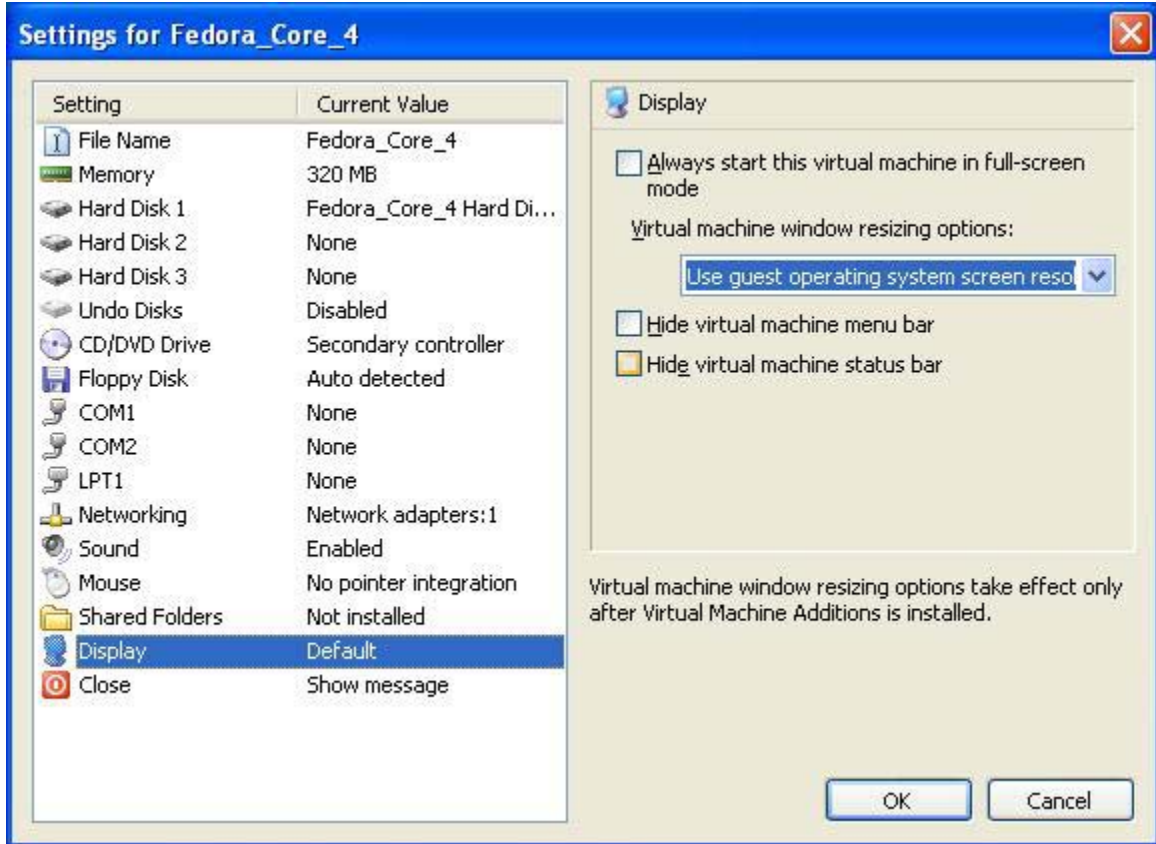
Settings for Fedora_Core_4

| Setting | Current Value |
|---|---|
| File Name | Fedora_Core_4 |
| Memory | 320 MB |
| Hard Disk 1 | Fedora_Core_4 Hard Di... |
| Hard Disk 2 | None |
| Hard Disk 3 | None |
| Undo Disks | Disabled |
| CD/DVD Drive | Secondary controller |
| Floppy Disk | Auto detected |
| COM1 | None |
| COM2 | None |
| LPT1 | None |
| Networking | Network adapters:1 |
| Sound | Enabled |
| Mouse | No pointer integration |
| Shared Folders | Not installed |
| Display | Default |
| Close | Show message |

Display

Always start this virtual machine in full-screen mode

Virtual machine window resizing options:

Use guest operating system screen reso

Hide virtual machine menu bar

Hide virtual machine status bar

Virtual machine window resizing options take effect only after Virtual Machine Additions is installed.

OK

Cancel